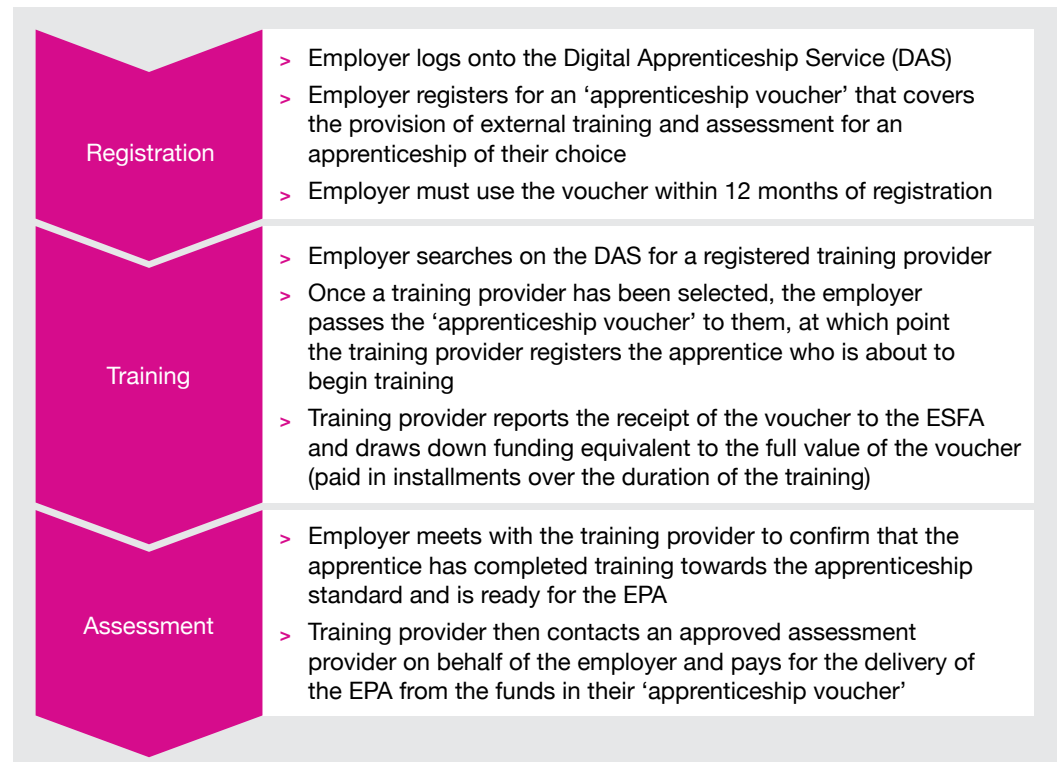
Registration

> Employer logs onto the Digital Apprenticeship Service (DAS)

> Employer registers for an 'apprenticeship voucher' that covers the provision of external training and assessment for an apprenticeship of their choice

> Employer must use the voucher within 12 months of registration

Training

> Employer searches on the DAS for a registered training provider

> Once a training provider has been selected, the employer passes the 'apprenticeship voucher' to them, at which point the training provider registers the apprentice who is about to begin training

> Training provider reports the receipt of the voucher to the ESFA and draws down funding equivalent to the full value of the voucher (paid in installments over the duration of the training)

Assessment

> Employer meets with the training provider to confirm that the apprentice has completed training towards the apprenticeship standard and is ready for the EPA

> Training provider then contacts an approved assessment provider on behalf of the employer and pays for the delivery of the EPA from the funds in their 'apprenticeship voucher'